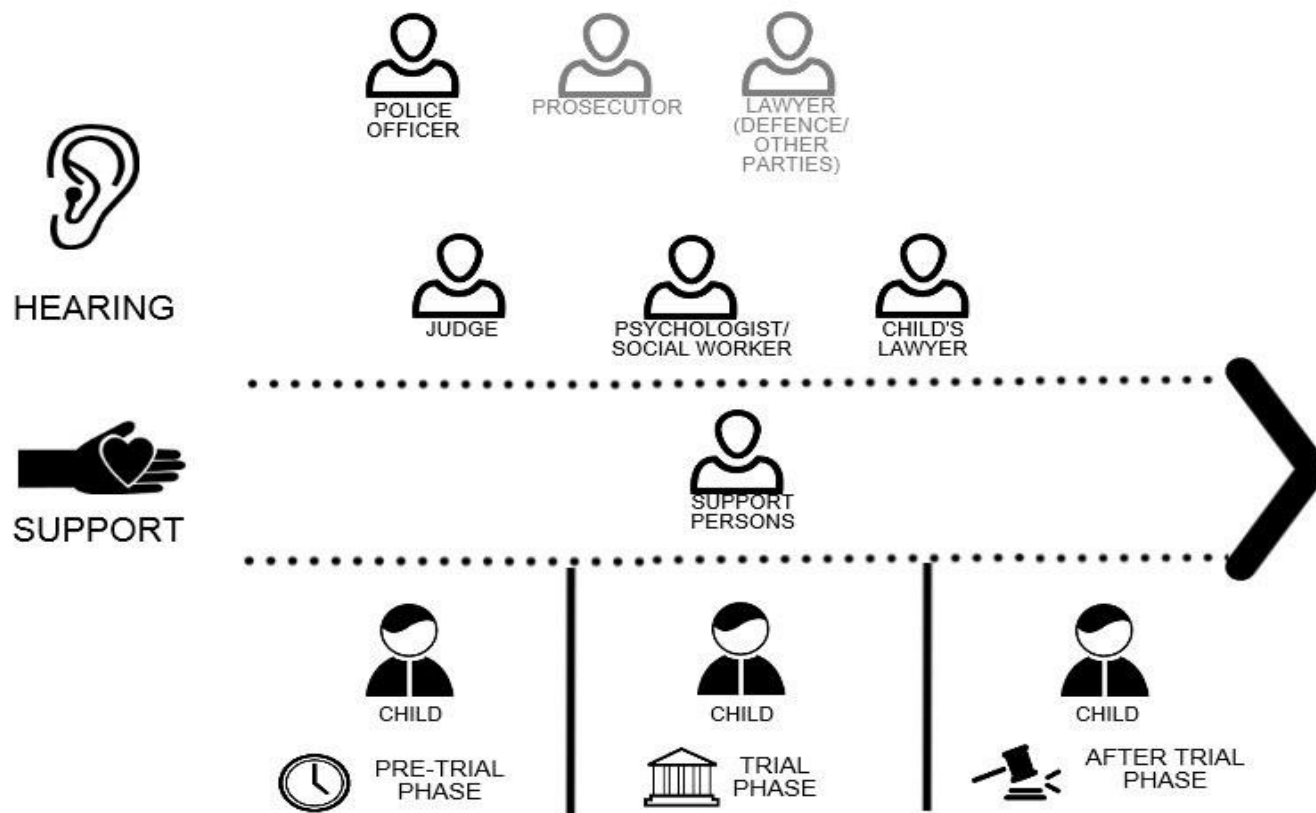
POLICE OFFICER

PROSECUTOR

LAWYER (DEFENCE/ OTHER PARTIES)

HEARING

JUDGE

PSYCHOLOGIST/ SOCIAL WORKER

CHILD'S LAWYER

SUPPORT

SUPPORT PERSONS

CHILD

PRE-TRIAL PHASE

CHILD

TRIAL PHASE

CHILD

AFTER TRIAL PHASE